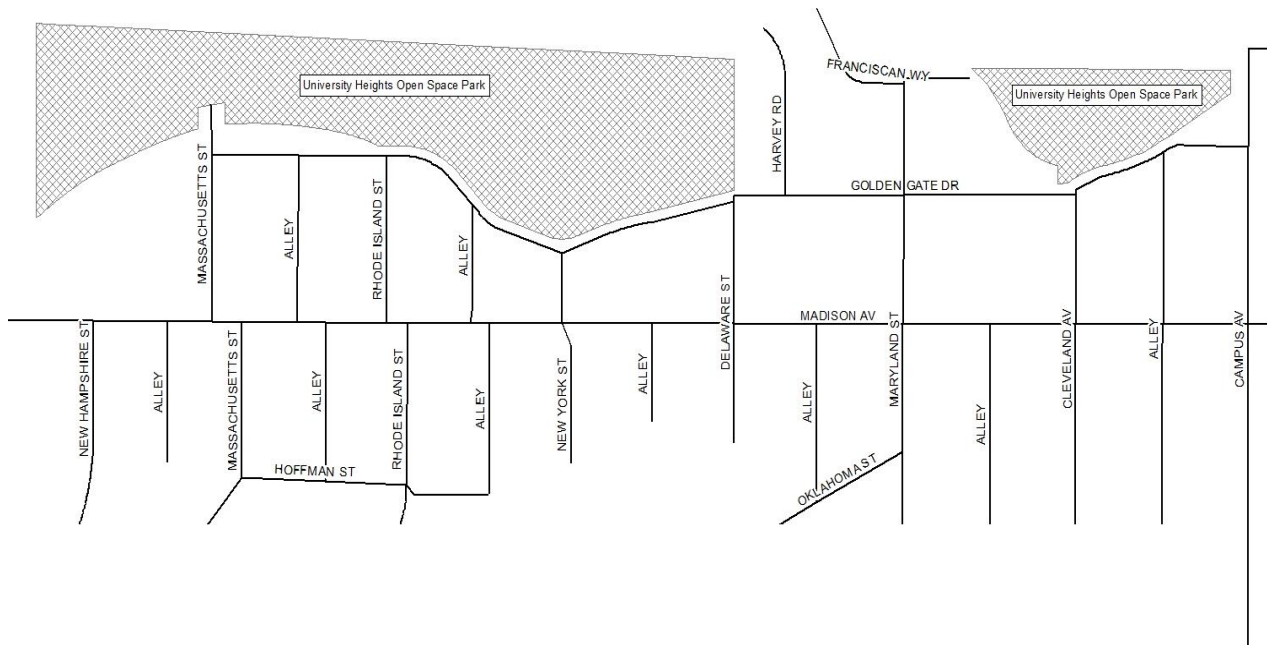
University Heights Open Space Park

FRANCISCAN WY

University Heights Open Space Park

HARVEY RD

MASSACHUSETTS ST

ALLEY

RHODE ISLAND ST

ALLEY

GOLDEN GATE DR

DELAWARE ST

MADISON AV

MARYLAND ST

CLEVELAND AV

ALLEY

CAMPUS AV

NEW HAMPSHIRE ST

ALLEY

MASSACHUSETTS ST

ALLEY

RHODE ISLAND ST

ALLEY

NEW YORK ST

ALLEY

ALLEY

ALLEY

HOFFMAN ST

OKLAHOMA ST